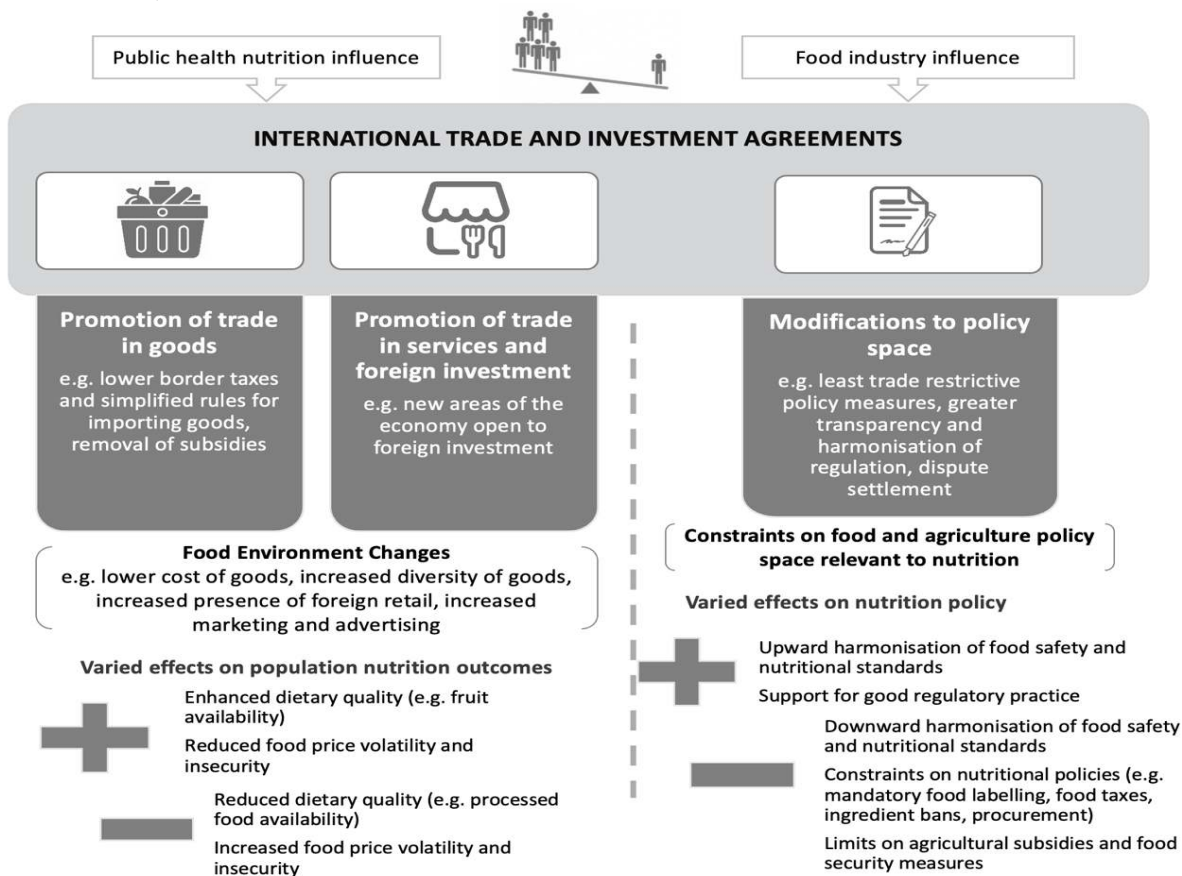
Public health nutrition influence

Food industry influence

INTERNATIONAL TRADE AND INVESTMENT AGREEMENTS

Promotion of trade in goods

e.g. lower border taxes and simplified rules for importing goods, removal of subsidies

Promotion of trade in services and foreign investment

e.g. new areas of the economy open to foreign investment

Food Environment Changes

e.g. lower cost of goods, increased diversity of goods, increased presence of foreign retail, increased marketing and advertising

Varied effects on population nutrition outcomes

Enhanced dietary quality (e.g. fruit availability)

Reduced food price volatility and insecurity

Reduced dietary quality (e.g. processed food availability)

Increased food price volatility and insecurity

Modifications to policy space

e.g. least trade restrictive policy measures, greater transparency and harmonisation of regulation, dispute settlement

Constraints on food and agriculture policy space relevant to nutrition

Varied effects on nutrition policy

Upward harmonisation of food safety and nutritional standards

Support for good regulatory practice

Downward harmonisation of food safety and nutritional standards

Constraints on nutritional policies (e.g. mandatory food labelling, food taxes, ingredient bans, procurement)

Limits on agricultural subsidies and food security measures